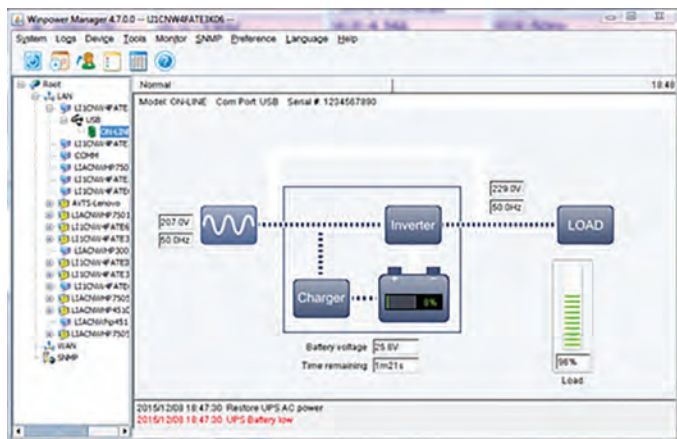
Winpower Manager 4.7.0.0 -- LI1CNW4FATE3K06 --

System Logs Device Tools Monitor SNMP Preference Language Help

Root
LAN
LI1CNW4FATE
USB
ON-LINE
LI1CNW4FATE
COMM
LIACNWHP750
LI1CNW4FATE
LI1CNW4FATE
AVTS-Lenovo
LIACNWHP7501
LI1CNW4FATE6
LI1CNW4FATE3
LIACNWHP300
LI1CNW4FATE1
LI1CNW4FATE3
LI1CNW4FATE
LIACNWHP7505
LIACNWHP4510
LIACNWhp451
LIACNWHP7501
WAN
SNMP

Normal

18:48

Model: ON-LINE Com Port: USB Serial #: 1234567890

207.0V
50.0Hz

Inverter

229.0V
50.0Hz

LOAD

Charger

0%

Battery voltage 25.6V
Time remaining 1m21s

96%
Load

2015/12/08 18:47:30 Restore UPS AC power
2015/12/08 18:47:30 UPS Battery low